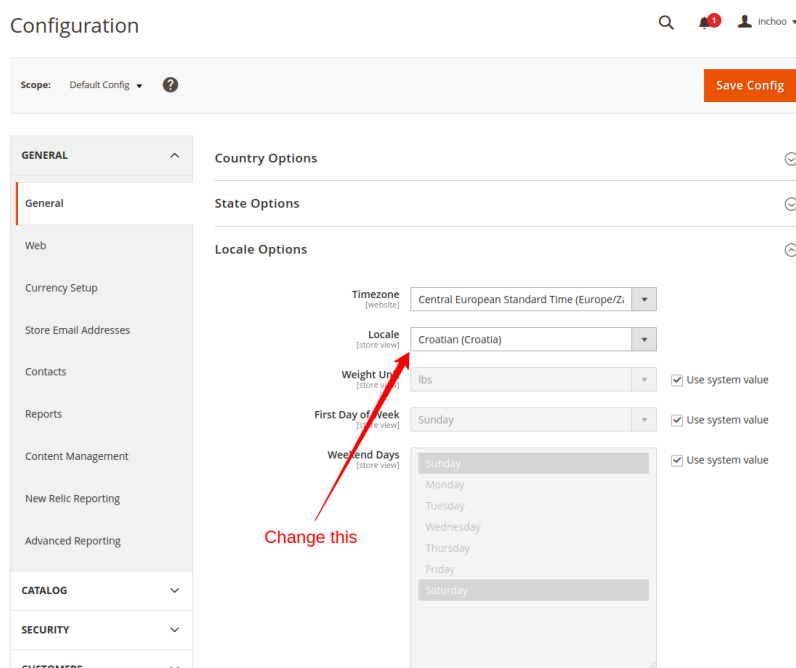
Configuration

1

inchoo

Scope: Default Config

Save Config

GENERAL

General

Web

Currency Setup

Store Email Addresses

Contacts

Reports

Content Management

New Relic Reporting

Advanced Reporting

CATALOG

SECURITY

CUSTOMERS

Country Options

State Options

Locale Options

Timezone
[website]
Central European Standard Time (Europe/Za

Locale
[store view]
Croatian (Croatia)

Weight Un
[store view]
lbs
Use system value

First Day of Week
[store view]
Sunday
Use system value

Weekend Days
[store view]
Sunday
Monday
Tuesday
Wednesday
Thursday
Friday
Saturday
Use system value

Change this